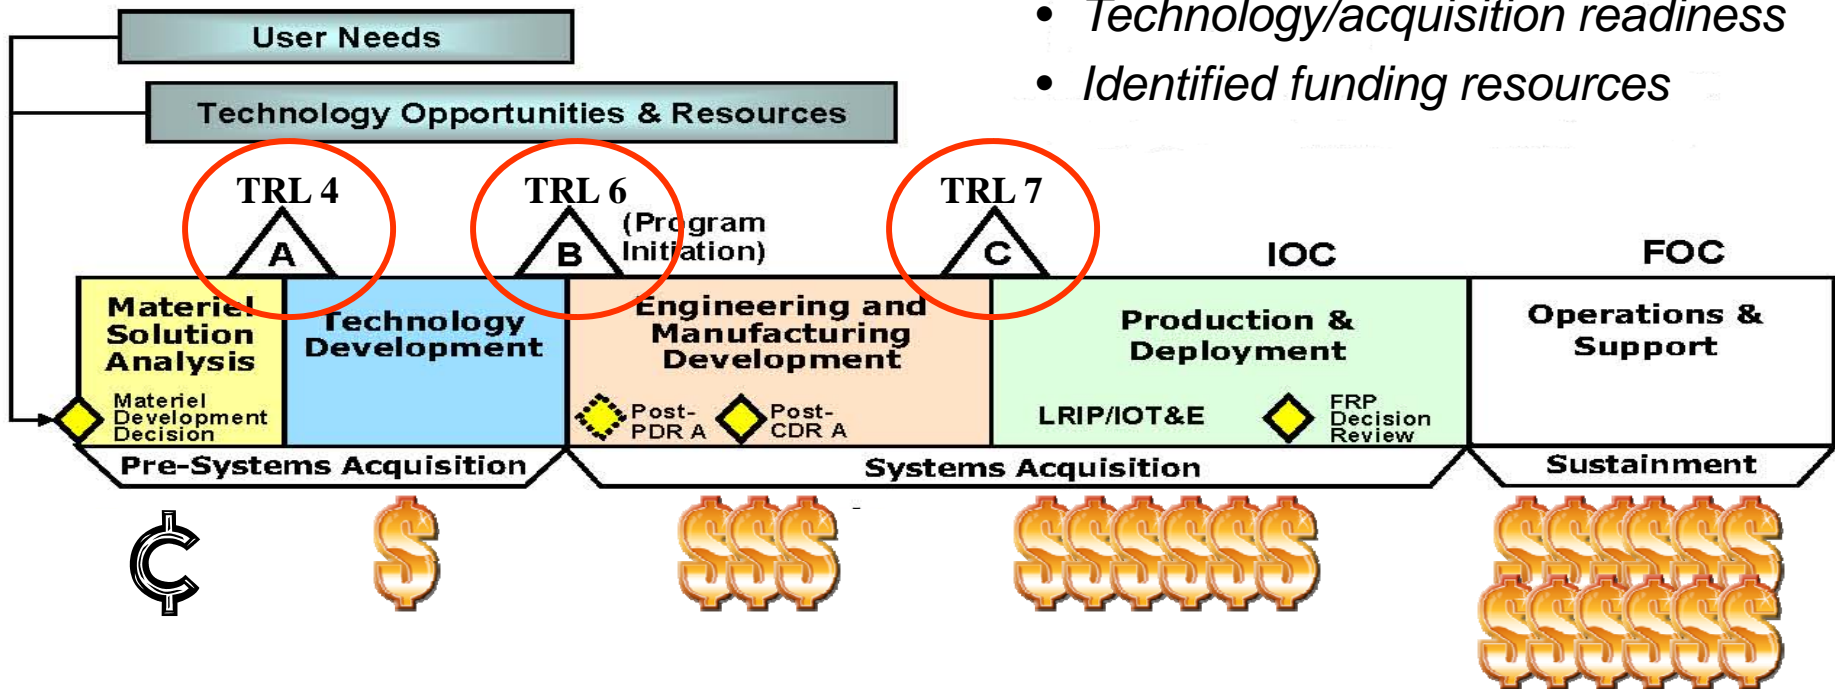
• Technology/acquisition readiness
• Identified funding resources

User Needs

Technology Opportunities & Resources

TRL 4
A

TRL 6
B
(Program Initiation)

TRL 7
C

IOC

FOC

Materiel Solution Analysis

Materiel Development Decision

Technology Development

Engineering and Manufacturing Development

Post-PDR A

Post-CDR A

Production & Deployment

LRIP/IOT&E

FRP Decision Review

Operations & Support

Pre-Systems Acquisition

Systems Acquisition

Sustainment

₵

$

$$$

$$$$$$$

$$$$$$$$$$$$